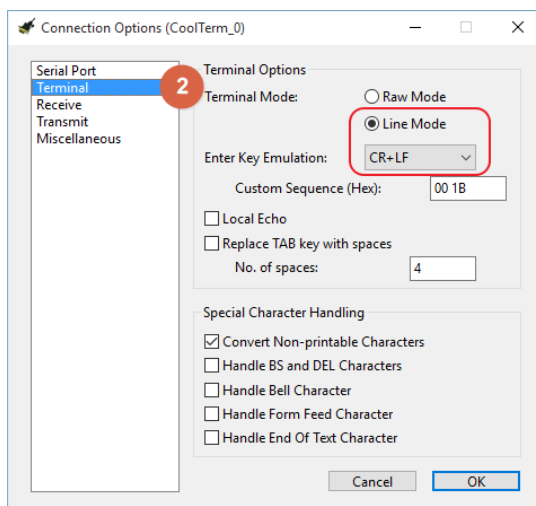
Connection Options (CoolTerm_0)

Serial Port
Terminal
Receive
Transmit
Miscellaneous

2

Terminal Options
Terminal Mode:
Raw Mode
Line Mode
Enter Key Emulation:
CR+LF
Custom Sequence (Hex):
00 1B
Local Echo
Replace TAB key with spaces
No. of spaces:
4

Special Character Handling
Convert Non-printable Characters
Handle BS and DEL Characters
Handle Bell Character
Handle Form Feed Character
Handle End Of Text Character

Cancel
OK